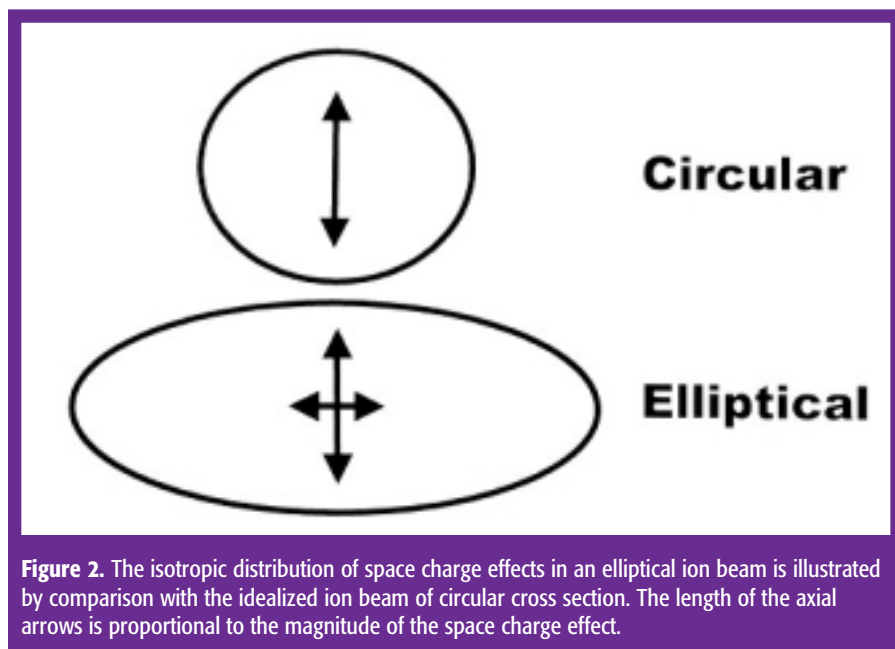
Circular

Elliptical

Figure 2. The isotropic distribution of space charge effects in an elliptical ion beam is illustrated by comparison with the idealized ion beam of circular cross section. The length of the axial arrows is proportional to the magnitude of the space charge effect.